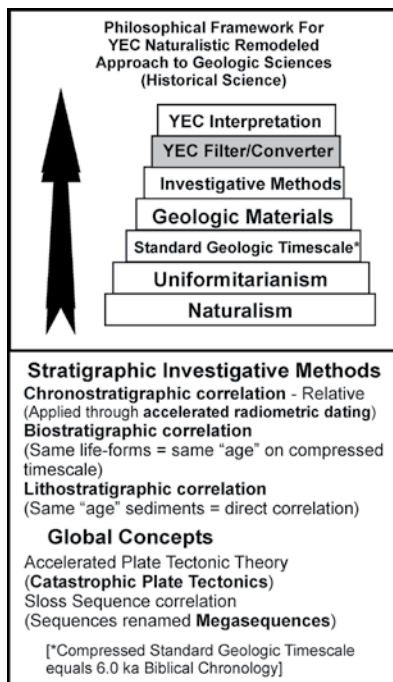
Philosophical Framework For YEC Naturalistic Remodeled Approach to Geologic Sciences (Historical Science)

YEC Interpretation

YEC Filter/Converter

Investigative Methods

Geologic Materials

Standard Geologic Timescale*

Uniformitarianism

Naturalism

Stratigraphic Investigative Methods

Chronostratigraphic correlation - Relative (Applied through accelerated radiometric dating)

Biostratigraphic correlation (Same life-forms = same "age" on compressed timescale)

Lithostratigraphic correlation (Same "age" sediments = direct correlation)

Global Concepts

Accelerated Plate Tectonic Theory (Catastrophic Plate Tectonics)
Sloss Sequence correlation (Sequences renamed Megasequences)

[*Compressed Standard Geologic Timescale equals 6.0 ka Biblical Chronology]